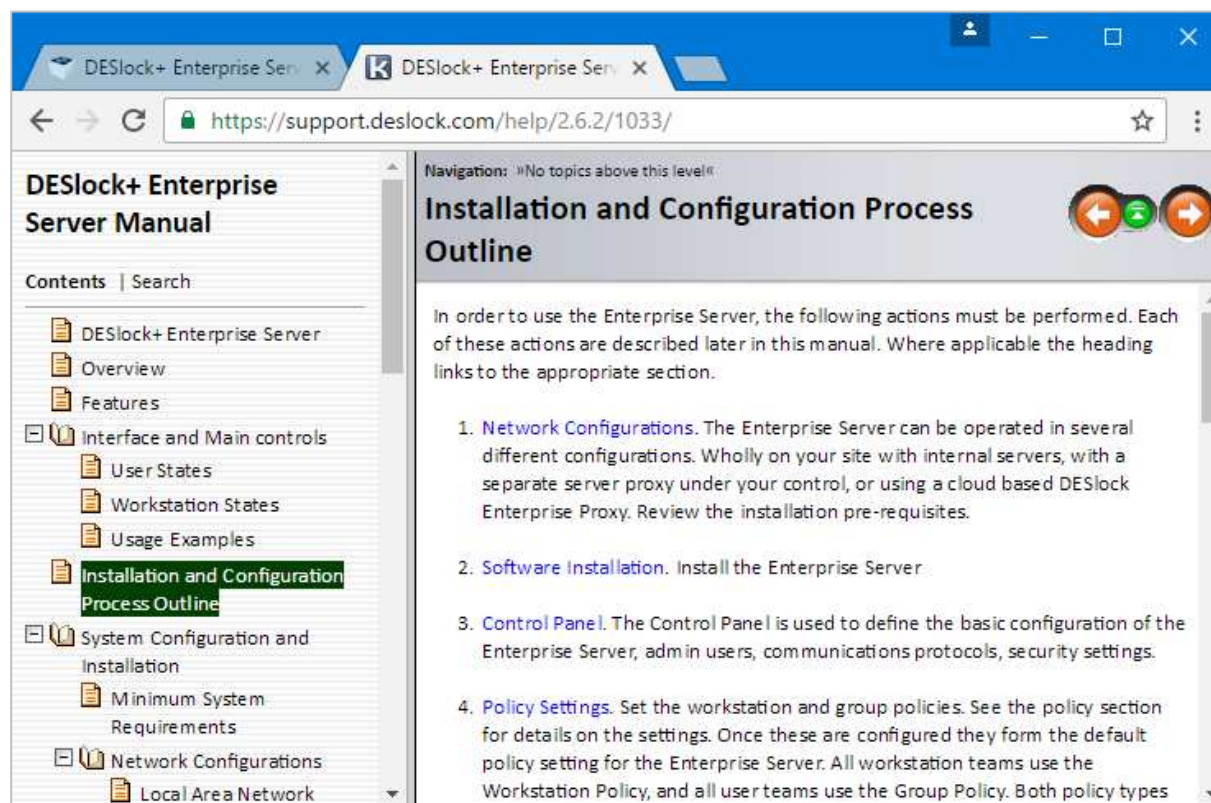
DESlock+ Enterprise Serv ×
DESlock+ Enterprise Serv ×

https://support.deslock.com/help/2.6.2/1033/

DESlock+ Enterprise Server Manual

Contents | Search

DESlock+ Enterprise Server
Overview
Features
Interface and Main controls
User States
Workstation States
Usage Examples
Installation and Configuration Process Outline
System Configuration and Installation
Minimum System Requirements
Network Configurations
Local Area Network

Navigation: »No topics above this level«

Installation and Configuration Process Outline

In order to use the Enterprise Server, the following actions must be performed. Each of these actions are described later in this manual. Where applicable the heading links to the appropriate section.

1. Network Configurations. The Enterprise Server can be operated in several different configurations. Wholly on your site with internal servers, with a separate server proxy under your control, or using a cloud based DESlock Enterprise Proxy. Review the installation pre-requisites.

2. Software Installation. Install the Enterprise Server

3. Control Panel. The Control Panel is used to define the basic configuration of the Enterprise Server, admin users, communications protocols, security settings.

4. Policy Settings. Set the workstation and group policies. See the policy section for details on the settings. Once these are configured they form the default policy setting for the Enterprise Server. All workstation teams use the Workstation Policy, and all user teams use the Group Policy. Both policy types